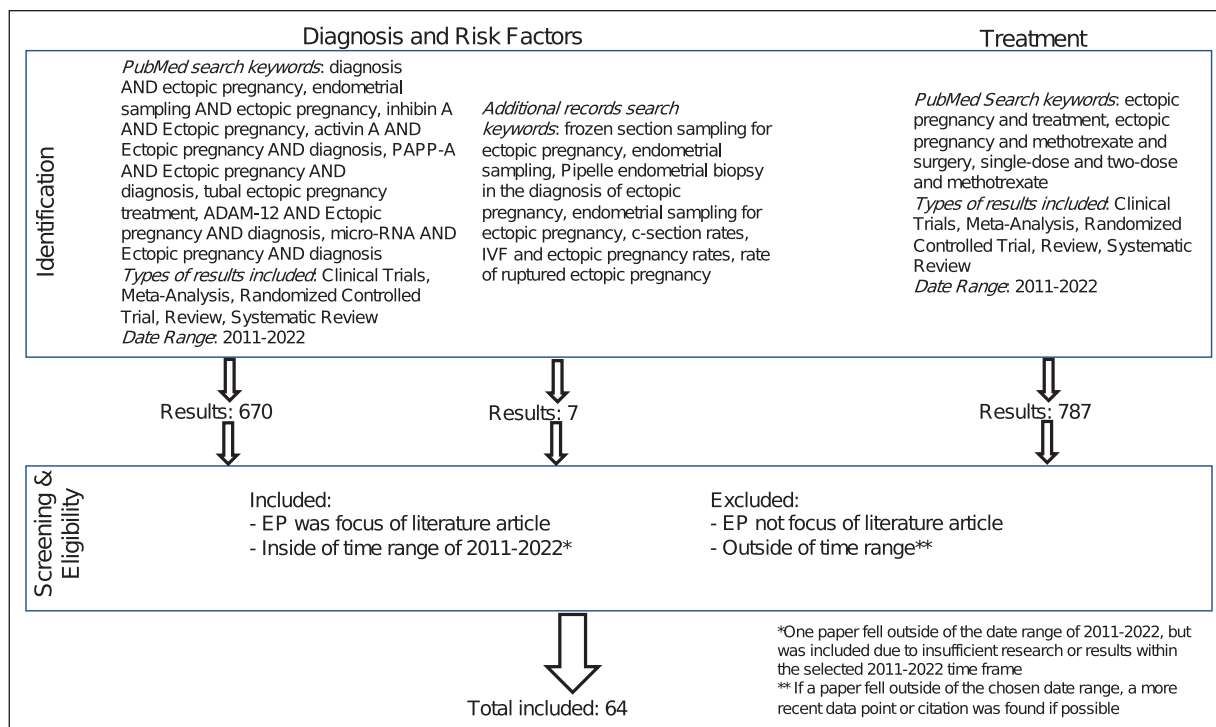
Diagnosis and Risk Factors

Treatment

Identification

PubMed search keywords: diagnosis AND ectopic pregnancy, endometrial sampling AND ectopic pregnancy, inhibin A AND Ectopic pregnancy, activin A AND Ectopic pregnancy AND diagnosis, PAPP-A AND Ectopic pregnancy AND diagnosis, tubal ectopic pregnancy treatment, ADAM-12 AND Ectopic pregnancy AND diagnosis, micro-RNA AND Ectopic pregnancy AND diagnosis
Types of results included: Clinical Trials, Meta-Analysis, Randomized Controlled Trial, Review, Systematic Review
Date Range: 2011-2022

Additional records search keywords: frozen section sampling for ectopic pregnancy, endometrial sampling, Pipelle endometrial biopsy in the diagnosis of ectopic pregnancy, endometrial sampling for ectopic pregnancy, c-section rates, IVF and ectopic pregnancy rates, rate of ruptured ectopic pregnancy

PubMed Search keywords: ectopic pregnancy and treatment, ectopic pregnancy and methotrexate and surgery, single-dose and two-dose and methotrexate
Types of results included: Clinical Trials, Meta-Analysis, Randomized Controlled Trial, Review, Systematic Review
Date Range: 2011-2022

Results: 670

Results: 7

Results: 787

Screening & Eligibility

Included:
- EP was focus of literature article
- Inside of time range of 2011-2022*

Excluded:
- EP not focus of literature article
- Outside of time range**

Total included: 64

*One paper fell outside of the date range of 2011-2022, but was included due to insufficient research or results within the selected 2011-2022 time frame
** If a paper fell outside of the chosen date range, a more recent data point or citation was found if possible